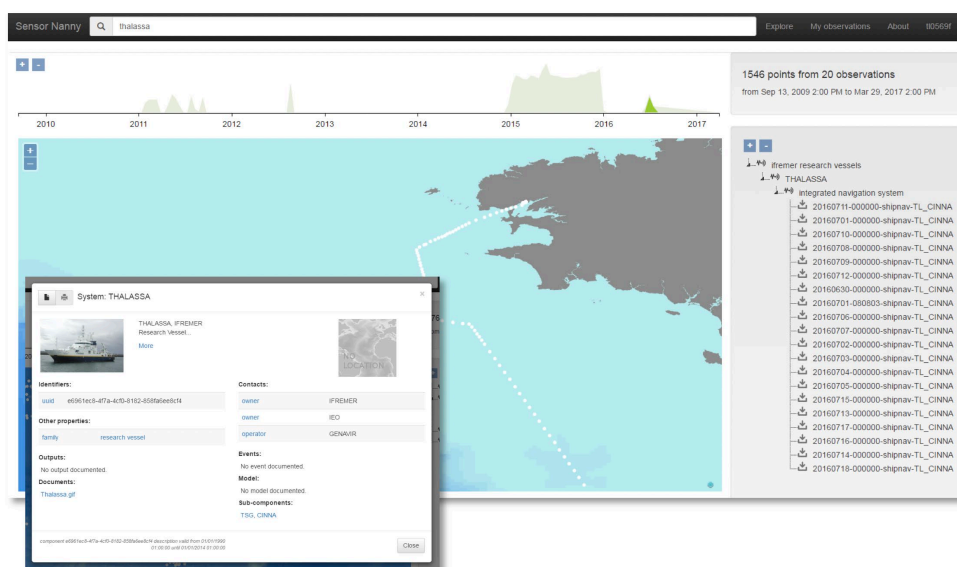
Sensor Nanny thalassa

Explore My observations About f8569f

+ -

2010 2011 2012 2013 2014 2015 2016 2017

1546 points from 20 observations
from Sep 13, 2009 2:00 PM to Mar 29, 2017 2:00 PM

+ -
ifremer research vessels
THALASSA
integrated navigation system
20160711-000000-shipnav-TL_CINNA
20160701-000000-shipnav-TL_CINNA
20160710-000000-shipnav-TL_CINNA
20160708-000000-shipnav-TL_CINNA
20160709-000000-shipnav-TL_CINNA
20160712-000000-shipnav-TL_CINNA
20160630-000000-shipnav-TL_CINNA
20160701-080803-shipnav-TL_CINNA
20160706-000000-shipnav-TL_CINNA
20160707-000000-shipnav-TL_CINNA
20160702-000000-shipnav-TL_CINNA
20160703-000000-shipnav-TL_CINNA
20160704-000000-shipnav-TL_CINNA
20160705-000000-shipnav-TL_CINNA
20160715-000000-shipnav-TL_CINNA
20160713-000000-shipnav-TL_CINNA
20160717-000000-shipnav-TL_CINNA
20160716-000000-shipnav-TL_CINNA
20160714-000000-shipnav-TL_CINNA
20160718-000000-shipnav-TL_CINNA

+
-

System: THALASSA ×

THALASSA, IFREMER
Research Vessel...
More

NO LOCATION

Identifiers:
uuid e6961ec8-4f7a-4cf0-8182-858fa6ee8cf4

Other properties:
family research vessel

Outputs:
No output documented.

Documents:
Thalassa.gif

Contacts:
| owner | IFREMER |
|---|---|
| owner | IEO |
| operator | GENAVIR |

Events:
No event documented.

Model:
No model documented.

Sub-components:
TSG, CINNA

component e6961ec8-4f7a-4cf0-8182-858fa6ee8cf4 description valid from 01/01/1990 01:00:00 until 01/01/2014 01:00:00

Close